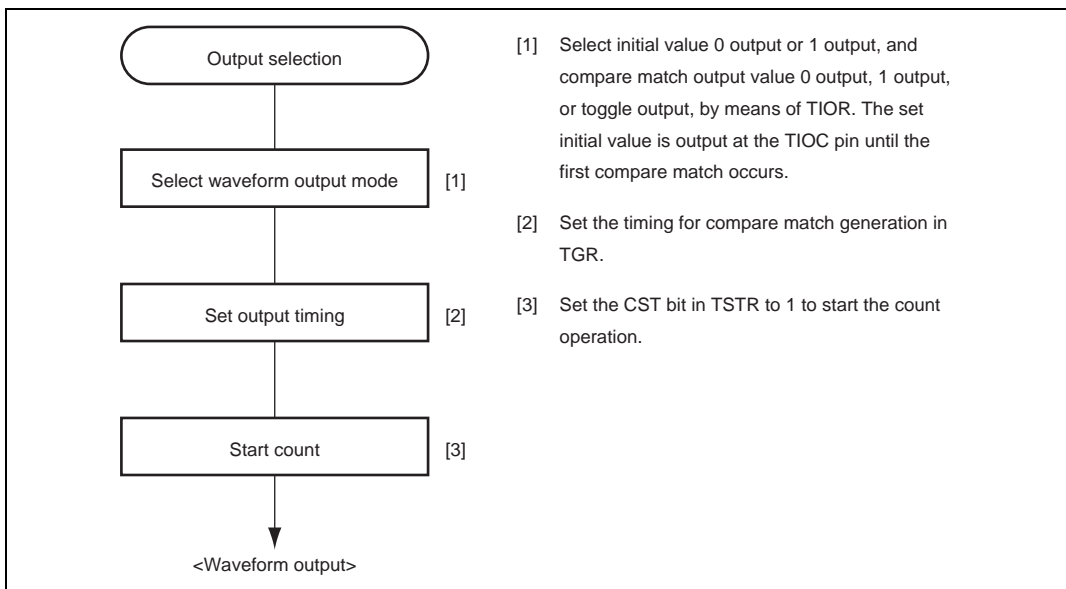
Output selection

Select waveform output mode [1]

Set output timing [2]

Start count [3]

<Waveform output>

[1] Select initial value 0 output or 1 output, and compare match output value 0 output, 1 output, or toggle output, by means of TIOR. The set initial value is output at the TIOC pin until the first compare match occurs.

[2] Set the timing for compare match generation in TGR.

[3] Set the CST bit in TSTR to 1 to start the count operation.